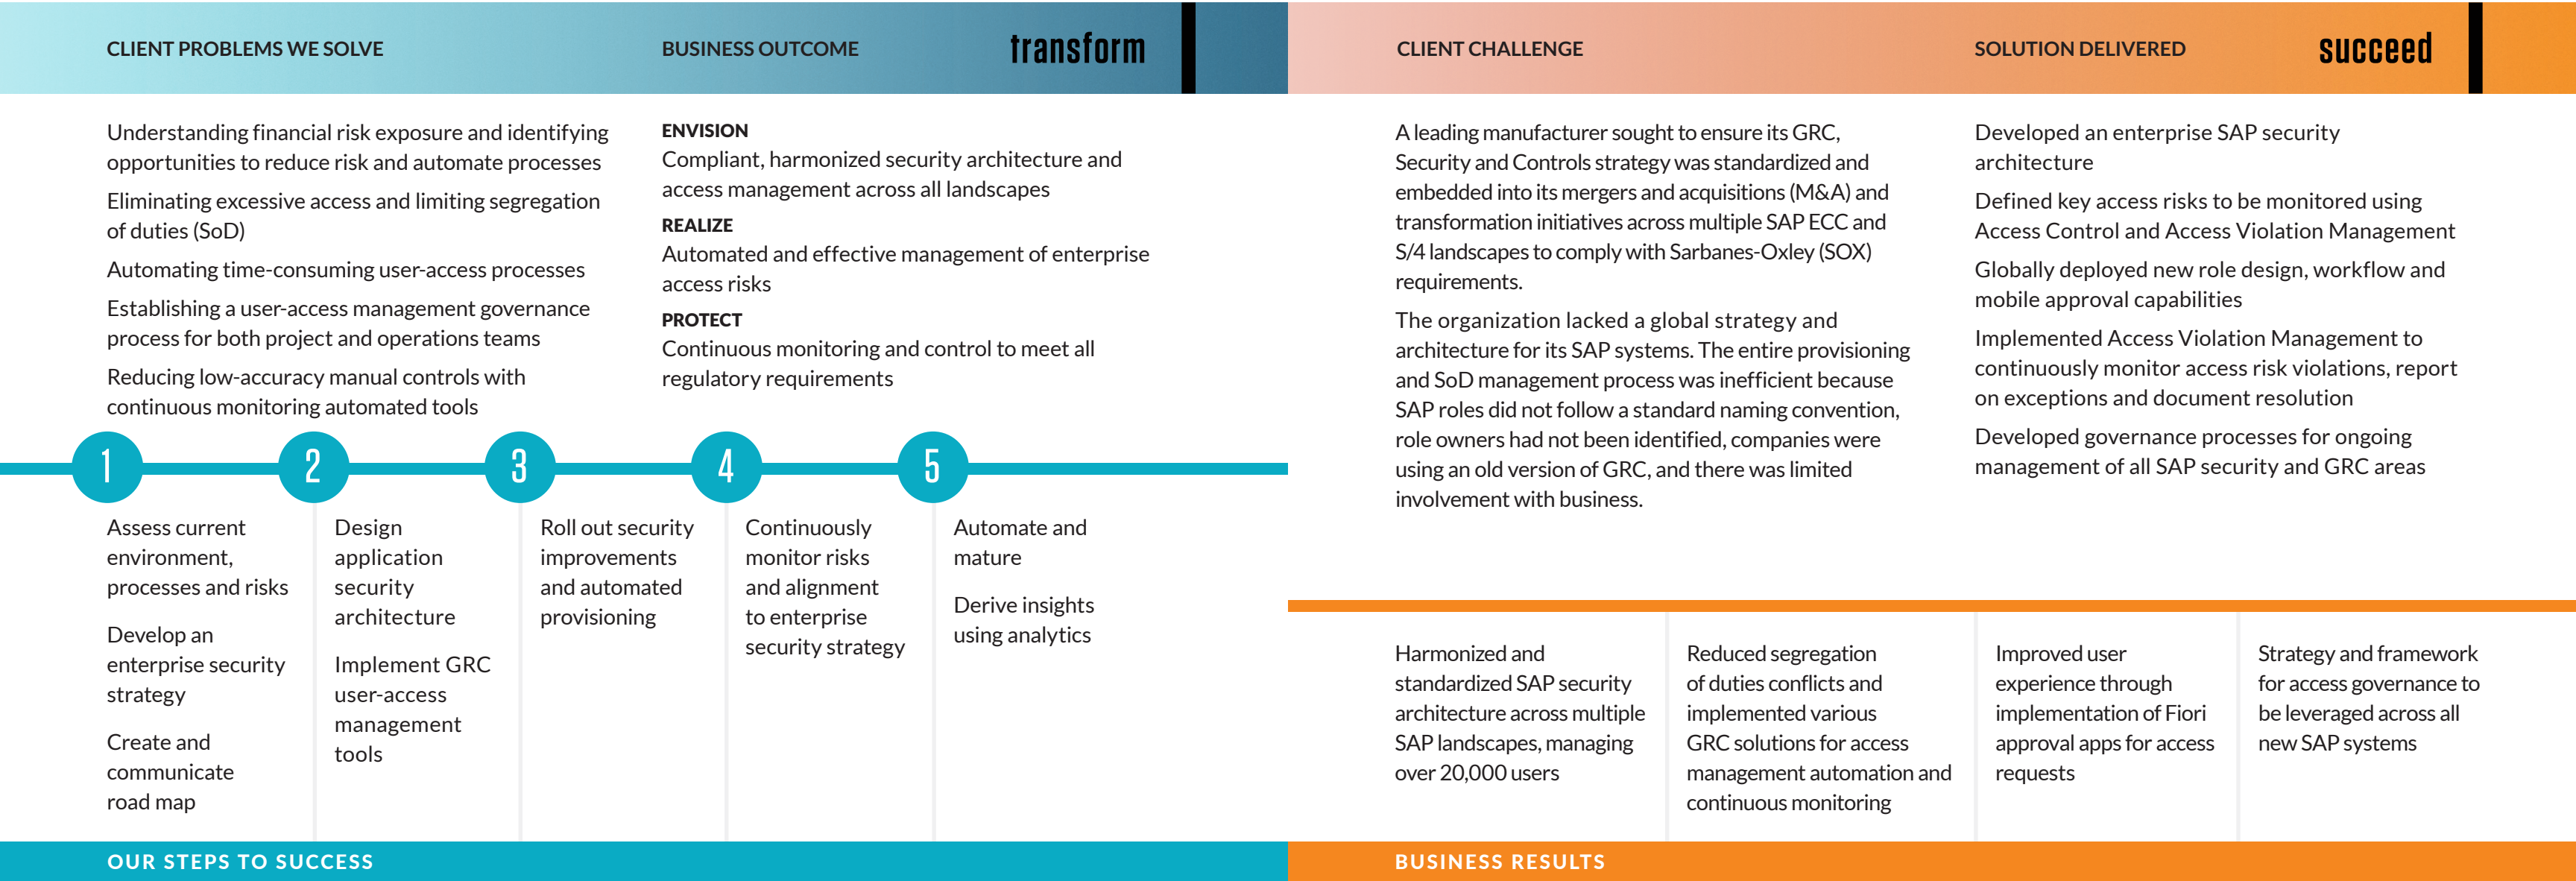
CLIENT PROBLEMS WE SOLVE

BUSINESS OUTCOME

transform

Understanding financial risk exposure and identifying opportunities to reduce risk and automate processes

Eliminating excessive access and limiting segregation of duties (SoD)

Automating time-consuming user-access processes

Establishing a user-access management governance process for both project and operations teams

Reducing low-accuracy manual controls with continuous monitoring automated tools

ENVISION
Compliant, harmonized security architecture and access management across all landscapes

REALIZE
Automated and effective management of enterprise access risks

PROTECT
Continuous monitoring and control to meet all regulatory requirements

1

Assess current environment, processes and risks

Develop an enterprise security strategy

Create and communicate road map

2

Design application security architecture

Implement GRC user-access management tools

3

Roll out security improvements and automated provisioning

4

Continuously monitor risks and alignment to enterprise security strategy

5

Automate and mature

Derive insights using analytics

OUR STEPS TO SUCCESS

CLIENT CHALLENGE

SOLUTION DELIVERED

succeed

A leading manufacturer sought to ensure its GRC, Security and Controls strategy was standardized and embedded into its mergers and acquisitions (M&A) and transformation initiatives across multiple SAP ECC and S/4 landscapes to comply with Sarbanes-Oxley (SOX) requirements.

The organization lacked a global strategy and architecture for its SAP systems. The entire provisioning and SoD management process was inefficient because SAP roles did not follow a standard naming convention, role owners had not been identified, companies were using an old version of GRC, and there was limited involvement with business.

Developed an enterprise SAP security architecture

Defined key access risks to be monitored using Access Control and Access Violation Management

Globally deployed new role design, workflow and mobile approval capabilities

Implemented Access Violation Management to continuously monitor access risk violations, report on exceptions and document resolution

Developed governance processes for ongoing management of all SAP security and GRC areas

Harmonized and standardized SAP security architecture across multiple SAP landscapes, managing over 20,000 users

Reduced segregation of duties conflicts and implemented various GRC solutions for access management automation and continuous monitoring

Improved user experience through implementation of Fiori approval apps for access requests

Strategy and framework for access governance to be leveraged across all new SAP systems

BUSINESS RESULTS